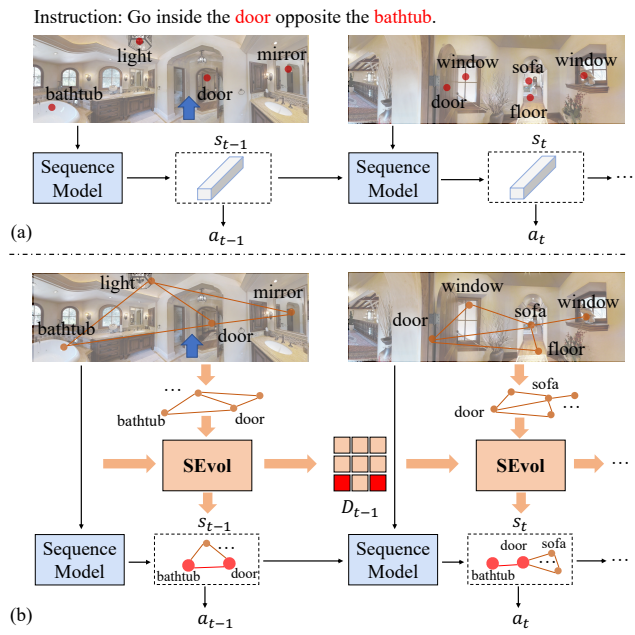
Instruction: Go inside the door opposite the bathtub.

light
mirror
bathtub
door
window
sofa
window
door
floor

Sequence Model
$s_{t-1}$
Sequence Model
$s_t$
$a_{t-1}$
$a_t$
(a)

light
mirror
bathtub
door
window
door
sofa
window
floor

bathtub
door
sofa
door
SEvol
$D_{t-1}$
SEvol
$s_{t-1}$
$s_t$
Sequence Model
bathtub
door
Sequence Model
door
sofa
bathtub
$a_{t-1}$
$a_t$
(b)